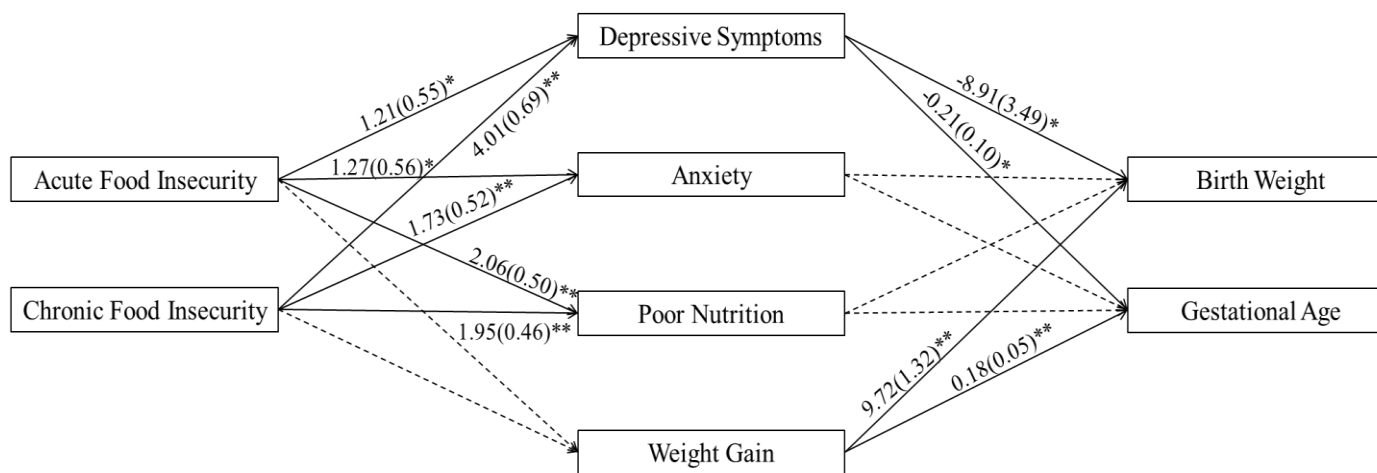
Depressive Symptoms

1.21(0.55)*

4.01(0.69)**

-8.91(3.49)*

-0.21(0.10)*

Acute Food Insecurity

1.27(0.56)*

Anxiety

Birth Weight

1.73(0.52)**

2.06(0.50)**

Chronic Food Insecurity

Poor Nutrition

Gestational Age

1.95(0.46)**

9.72(1.32)**

0.18(0.05)**

Weight Gain